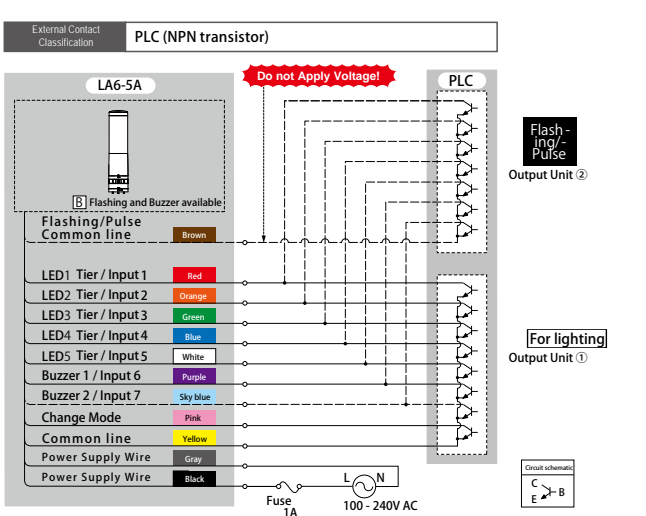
External Contact Classification

PLC (NPN transistor)

LA6-5A

Do not Apply Voltage!

PLC

B Flashing and Buzzer available

Flashing/Pulse Common line — Brown

LED1 Tier / Input 1 — Red

LED2 Tier / Input 2 — Orange

LED3 Tier / Input 3 — Green

LED4 Tier / Input 4 — Blue

LED5 Tier / Input 5 — White

Buzzer 1 / Input 6 — Purple

Buzzer 2 / Input 7 — Sky blue

Change Mode — Pink

Common line — Yellow

Power Supply Wire — Gray

Power Supply Wire — Black

Flash-ing/-Pulse

Output Unit ②

For lighting

Output Unit ①

Circuit schematic

C

B

E

L

N

Fuse 1A

100 - 240V AC